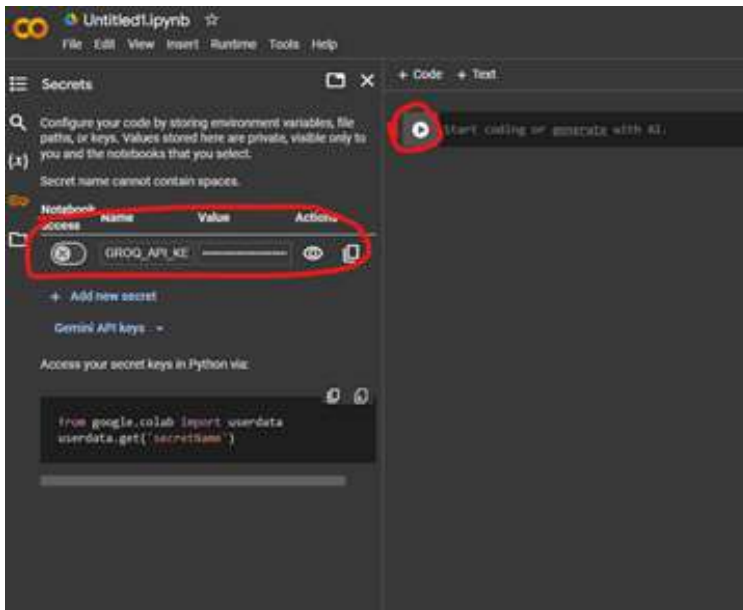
CO Untitled1.ipynb ☆

File Edit View Insert Runtime Tools Help

Secrets

Configure your code by storing environment variables, file paths, or keys. Values stored here are private, visible only to you and the notebooks that you select.

Secret name cannot contain spaces.

| Notebook access | Name | Value | Actions |
|---|---|---|---|
| | GROQ_API_KE | ············ | |

+ Add new secret

Gemini API keys

Access your secret keys in Python via:

from google.colab import userdata
userdata.get('secretName')

+ Code + Text

Start coding or generate with AI.